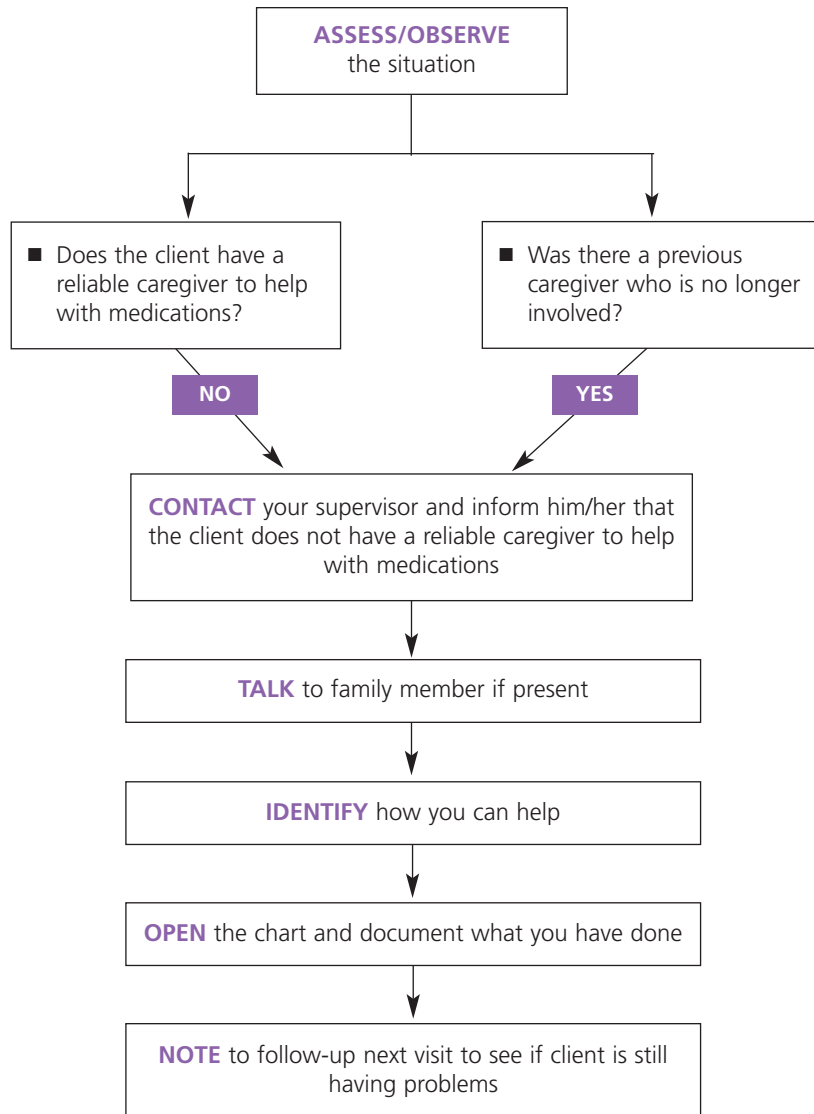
ASSESS/OBSERVE
the situation

■ Does the client have a reliable caregiver to help with medications?

■ Was there a previous caregiver who is no longer involved?

NO

YES

CONTACT your supervisor and inform him/her that the client does not have a reliable caregiver to help with medications

TALK to family member if present

IDENTIFY how you can help

OPEN the chart and document what you have done

NOTE to follow-up next visit to see if client is still having problems